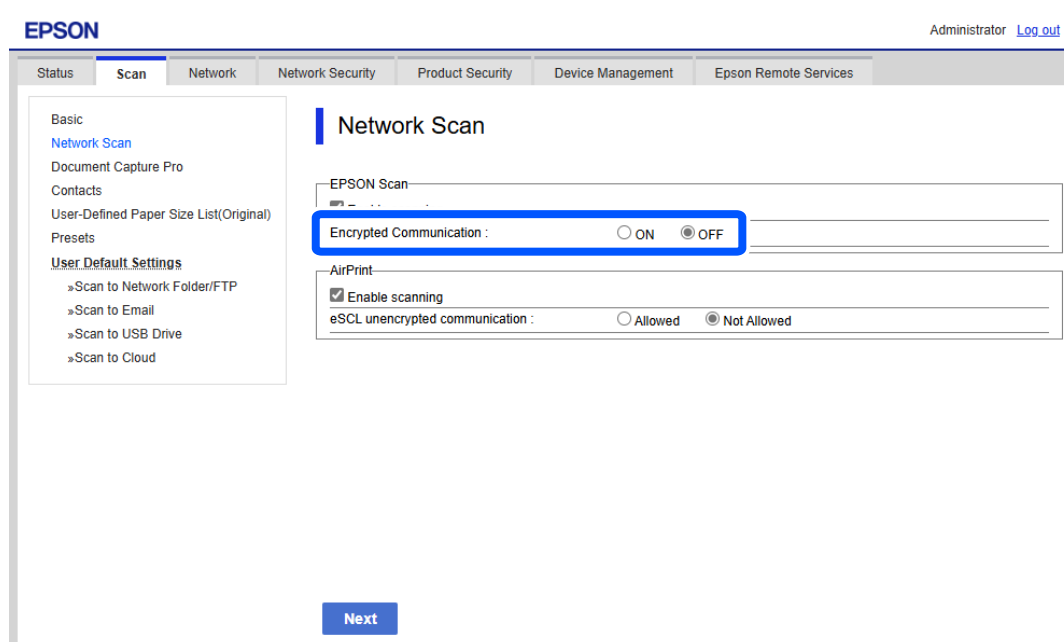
EPSON

Administrator Log out

Status Scan Network Network Security Product Security Device Management Epson Remote Services

Basic
Network Scan
Document Capture Pro
Contacts
User-Defined Paper Size List(Original)
Presets
User Default Settings
»Scan to Network Folder/FTP
»Scan to Email
»Scan to USB Drive
»Scan to Cloud

Network Scan

EPSON Scan
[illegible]
Encrypted Communication : ON OFF

AirPrint
Enable scanning
eSCL unencrypted communication : Allowed Not Allowed

Next